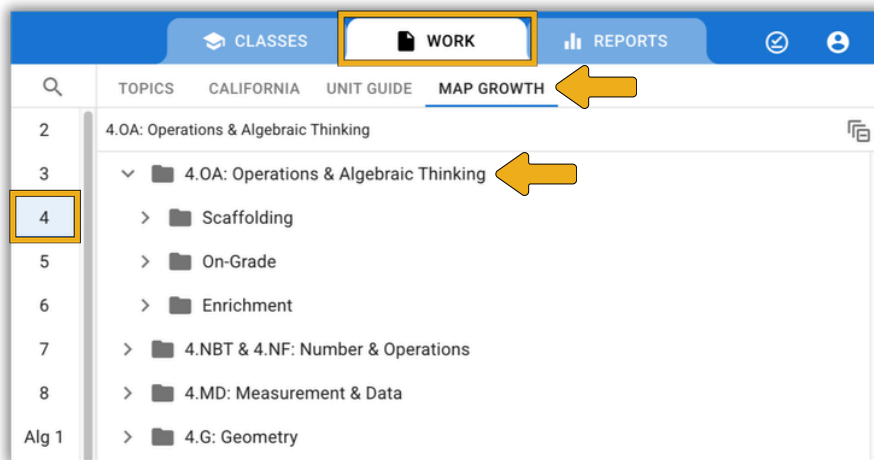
CLASSES WORK REPORTS

TOPICS CALIFORNIA UNIT GUIDE MAP GROWTH

2
3
4
5
6
7
8
Alg 1

4.OA: Operations & Algebraic Thinking

4.OA: Operations & Algebraic Thinking
Scaffolding
On-Grade
Enrichment
4.NBT & 4.NF: Number & Operations
4.MD: Measurement & Data
4.G: Geometry